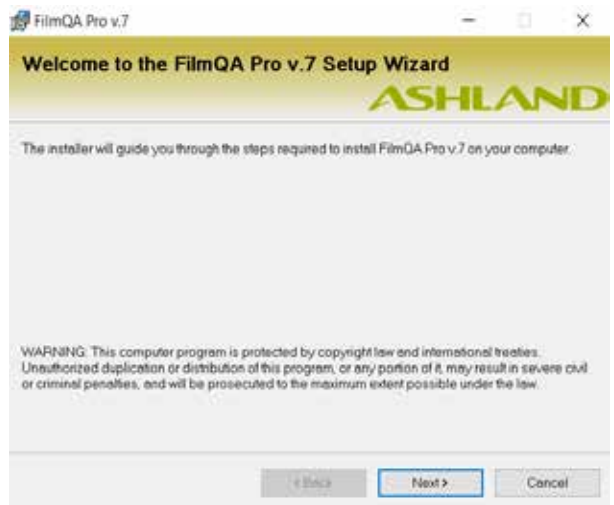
FilmQA Pro v.7

Welcome to the FilmQA Pro v.7 Setup Wizard

ASHLAND

The installer will guide you through the steps required to install FilmQA Pro v.7 on your computer.

WARNING: This computer program is protected by copyright law and international treaties. Unauthorized duplication or distribution of this program, or any portion of it, may result in severe civil or criminal penalties, and will be prosecuted to the maximum extent possible under the law.

< Back

Next >

Cancel